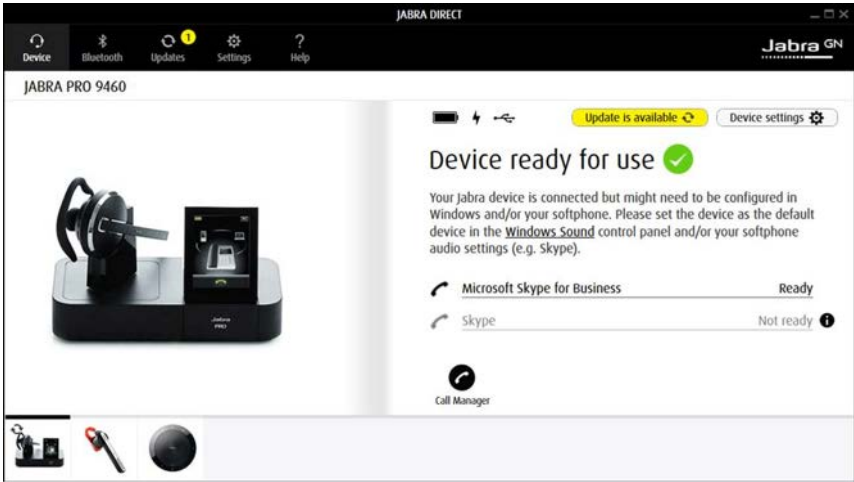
JABRA DIRECT

Device
Bluetooth
1
Updates
Settings
Help

Jabra GN

JABRA PRO 9460

Update is available

Device settings

Device ready for use

Your Jabra device is connected but might need to be configured in Windows and/or your softphone. Please set the device as the default device in the Windows Sound control panel and/or your softphone audio settings (e.g. Skype).

Microsoft Skype for Business
Ready

Skype
Not ready

Call Manager

Jabra PRO